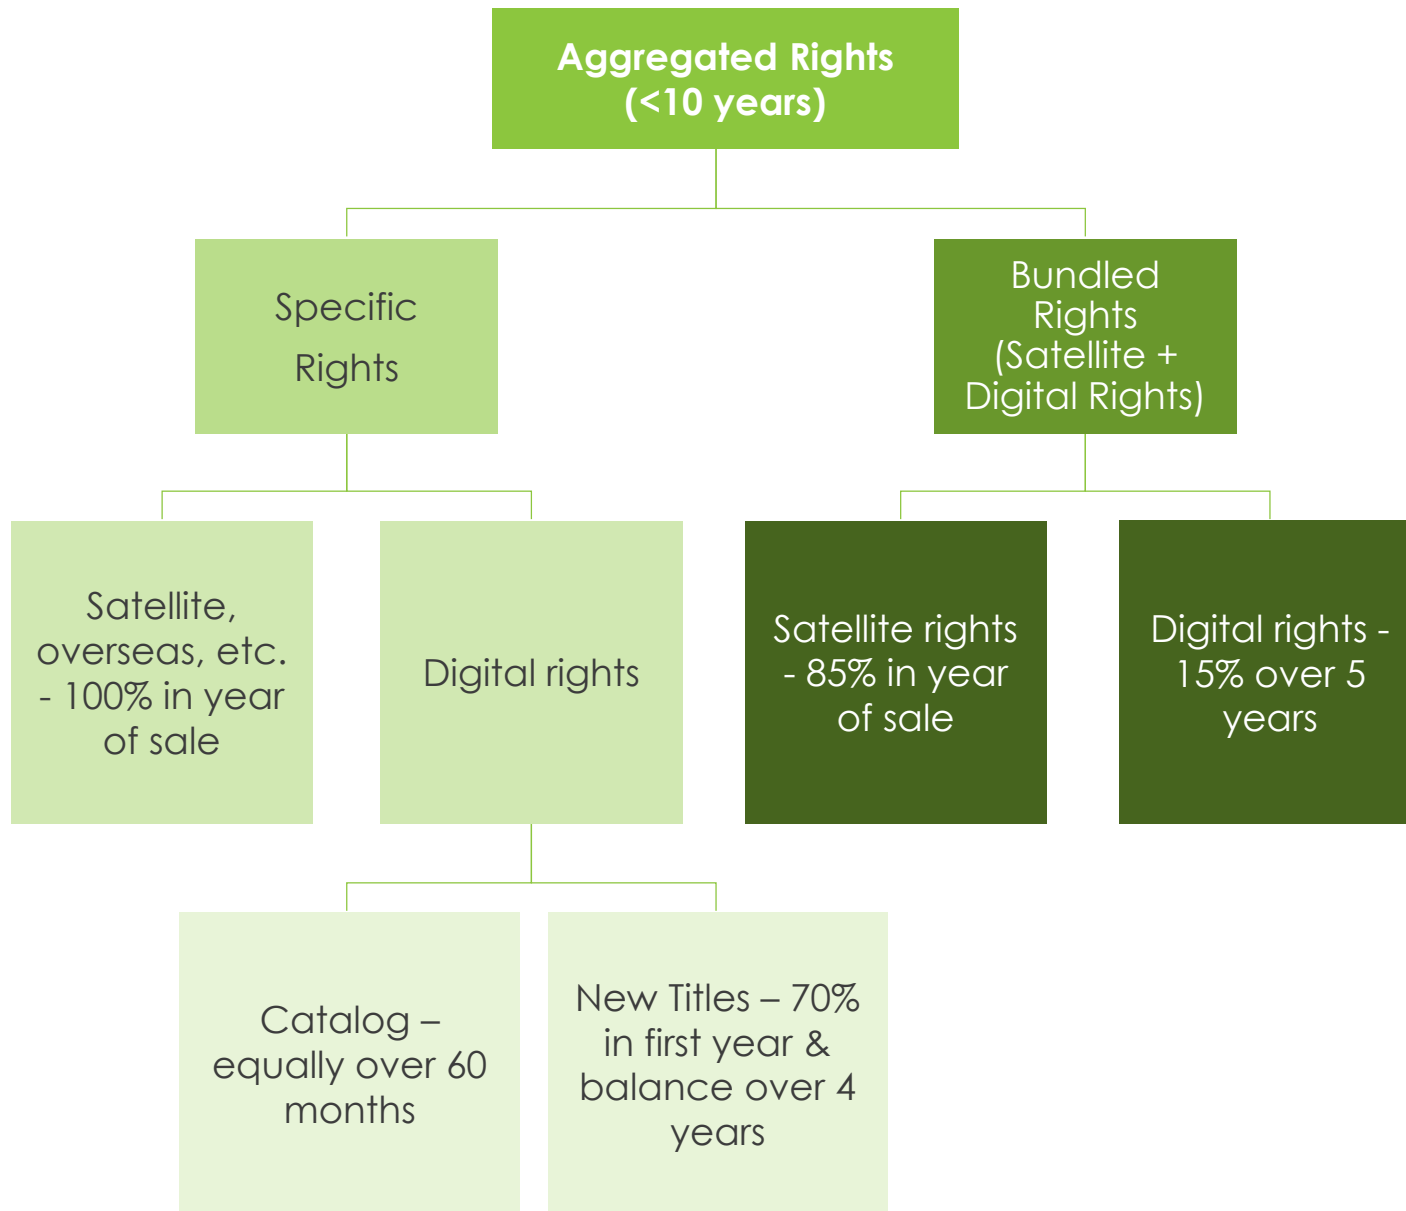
Aggregated Rights (<10 years)

Specific Rights

Bundled Rights (Satellite + Digital Rights)

Satellite, overseas, etc. - 100% in year of sale

Digital rights

Satellite rights - 85% in year of sale

Digital rights - 15% over 5 years

Catalog – equally over 60 months

New Titles – 70% in first year & balance over 4 years